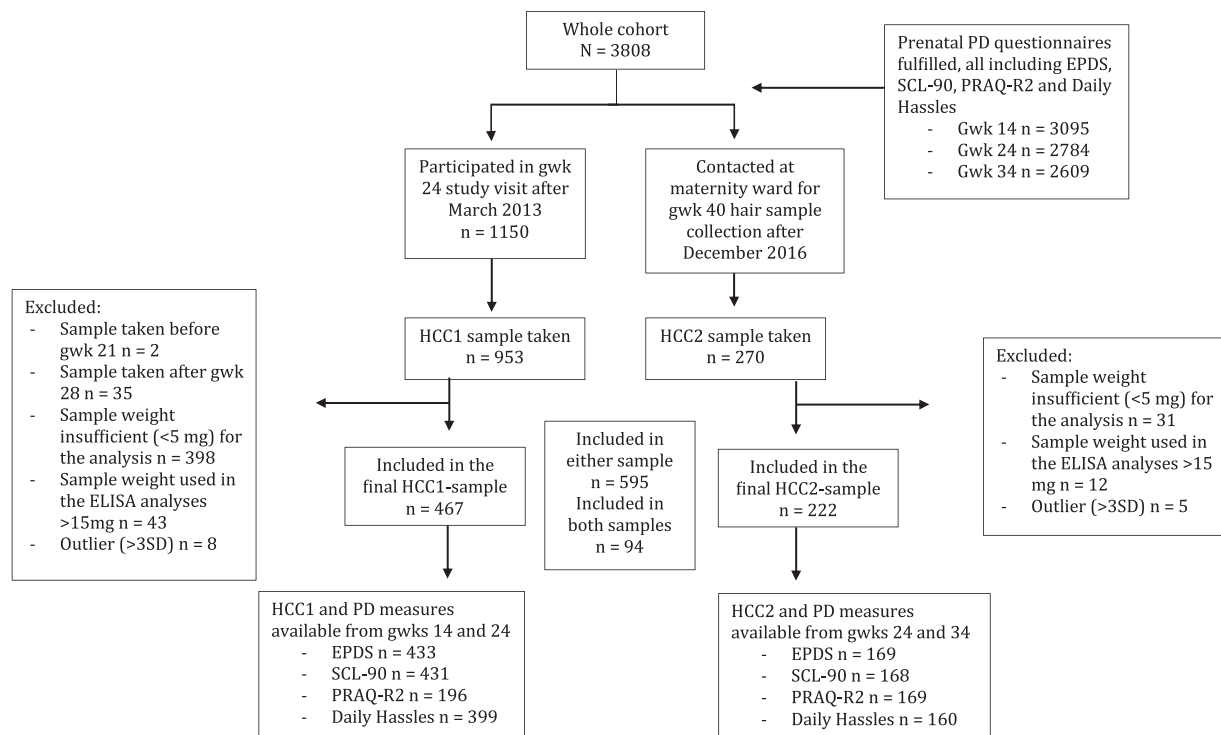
Whole cohort
N = 3808

Prenatal PD questionnaires fulfilled, all including EPDS, SCL-90, PRAQ-R2 and Daily Hassles
- Gwk 14 n = 3095
- Gwk 24 n = 2784
- Gwk 34 n = 2609

Participated in gwk 24 study visit after March 2013
n = 1150

Contacted at maternity ward for gwk 40 hair sample collection after December 2016

Excluded:
- Sample taken before gwk 21 n = 2
- Sample taken after gwk 28 n = 35
- Sample weight insufficient (<5 mg) for the analysis n = 398
- Sample weight used in the ELISA analyses >15mg n = 43
- Outlier (>3SD) n = 8

HCC1 sample taken
n = 953

HCC2 sample taken
n = 270

Excluded:
- Sample weight insufficient (<5 mg) for the analysis n = 31
- Sample weight used in the ELISA analyses >15 mg n = 12
- Outlier (>3SD) n = 5

Included in the final HCC1-sample
n = 467

Included in either sample
n = 595
Included in both samples
n = 94

Included in the final HCC2-sample
n = 222

HCC1 and PD measures available from gwks 14 and 24
- EPDS n = 433
- SCL-90 n = 431
- PRAQ-R2 n = 196
- Daily Hassles n = 399

HCC2 and PD measures available from gwks 24 and 34
- EPDS n = 169
- SCL-90 n = 168
- PRAQ-R2 n = 169
- Daily Hassles n = 160